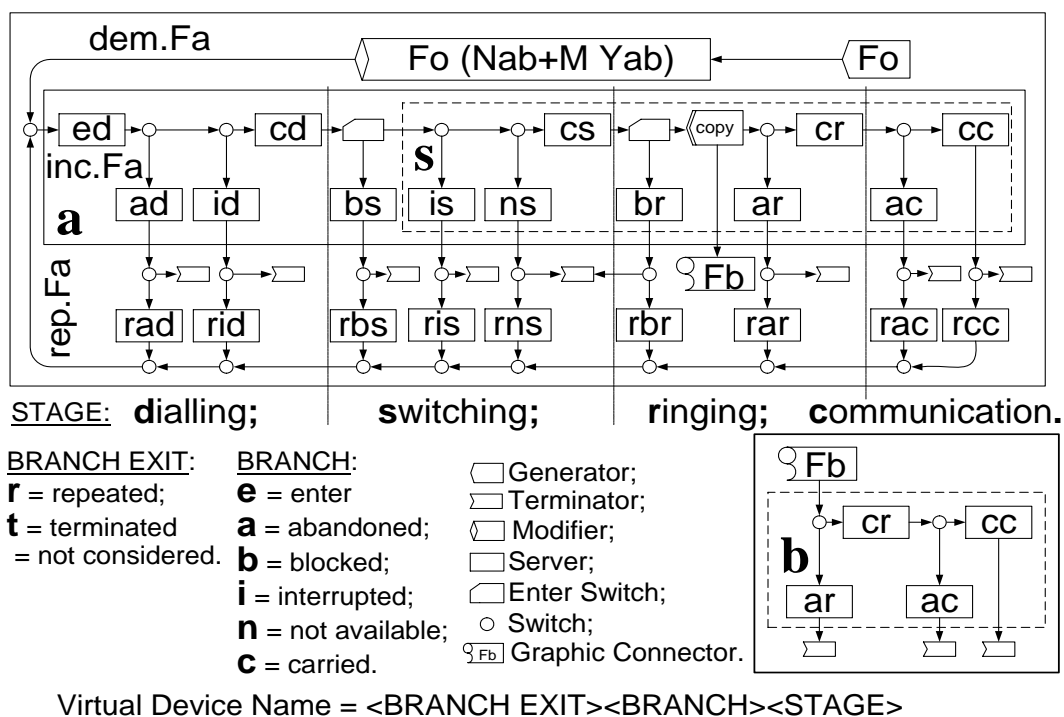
dem.Fa

Fo (Nab+M Yab)

Fo

ed

cd

cs

copy

cr

cc

inc.Fa

s

ad

id

bs

is

ns

br

ar

ac

a

rep.Fa

Fb

rad

rid

rbs

ris

rns

rbr

rar

rac

rcc

STAGE: dialling; switching; ringing; communication.

BRANCH EXIT:
r = repeated;
t = terminated
= not considered.

BRANCH:
e = enter
a = abandoned;
b = blocked;
i = interrupted;
n = not available;
c = carried.

Generator;
Terminator;
Modifier;
Server;
Enter Switch;
Switch;
Fb Graphic Connector.

Fb

cr

cc

b

ar

ac

Virtual Device Name = <BRANCH EXIT><BRANCH><STAGE>